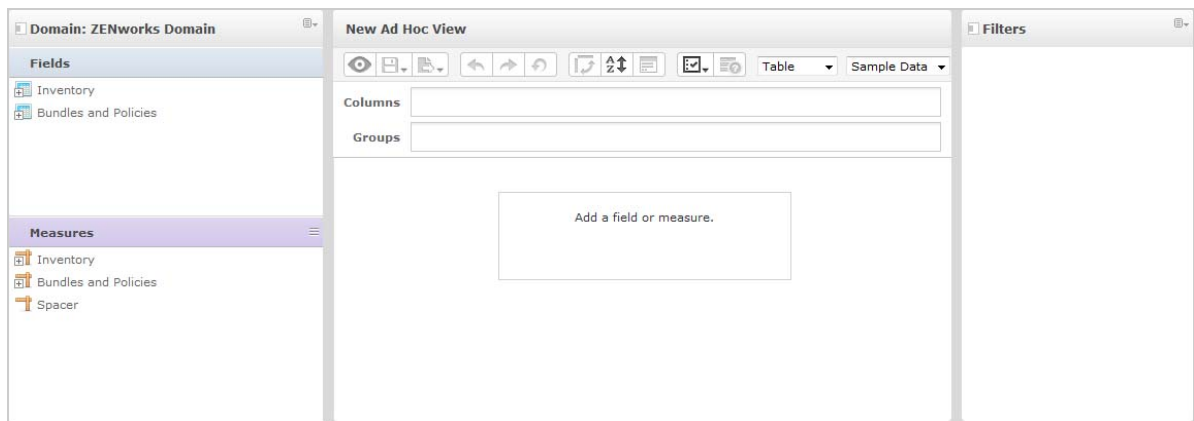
Domain: ZENworks Domain

Fields

Inventory

Bundles and Policies

Measures

Inventory

Bundles and Policies

Spacer

New Ad Hoc View

Table

Sample Data

Columns

Groups

Add a field or measure.

Filters